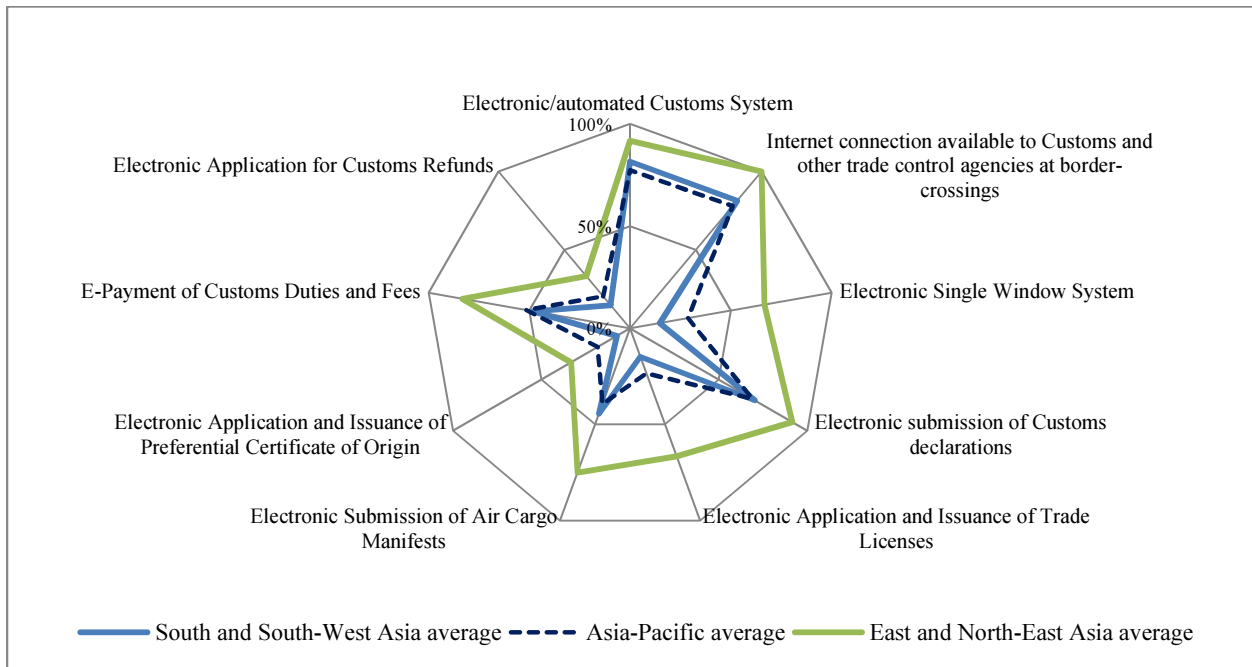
Electronic/automated Customs System

100%

50%

0%

Internet connection available to Customs and other trade control agencies at border-crossings

Electronic Single Window System

Electronic submission of Customs declarations

Electronic Application and Issuance of Trade Licenses

Electronic Submission of Air Cargo Manifests

Electronic Application and Issuance of Preferential Certificate of Origin

E-Payment of Customs Duties and Fees

Electronic Application for Customs Refunds

South and South-West Asia average
Asia-Pacific average
East and North-East Asia average